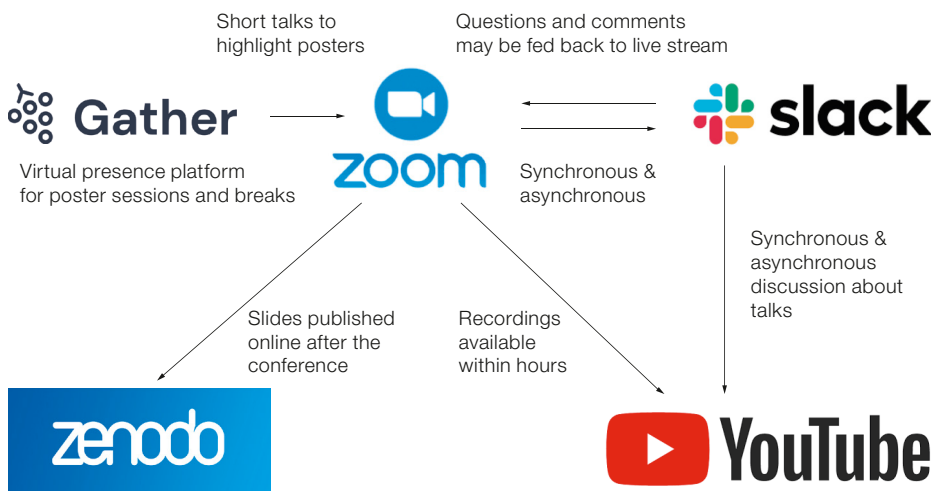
Short talks to highlight posters

Questions and comments may be fed back to live stream

Gather

zoom

slack

Virtual presence platform for poster sessions and breaks

Synchronous & asynchronous

Synchronous & asynchronous discussion about talks

Slides published online after the conference

Recordings available within hours

zenodo

YouTube